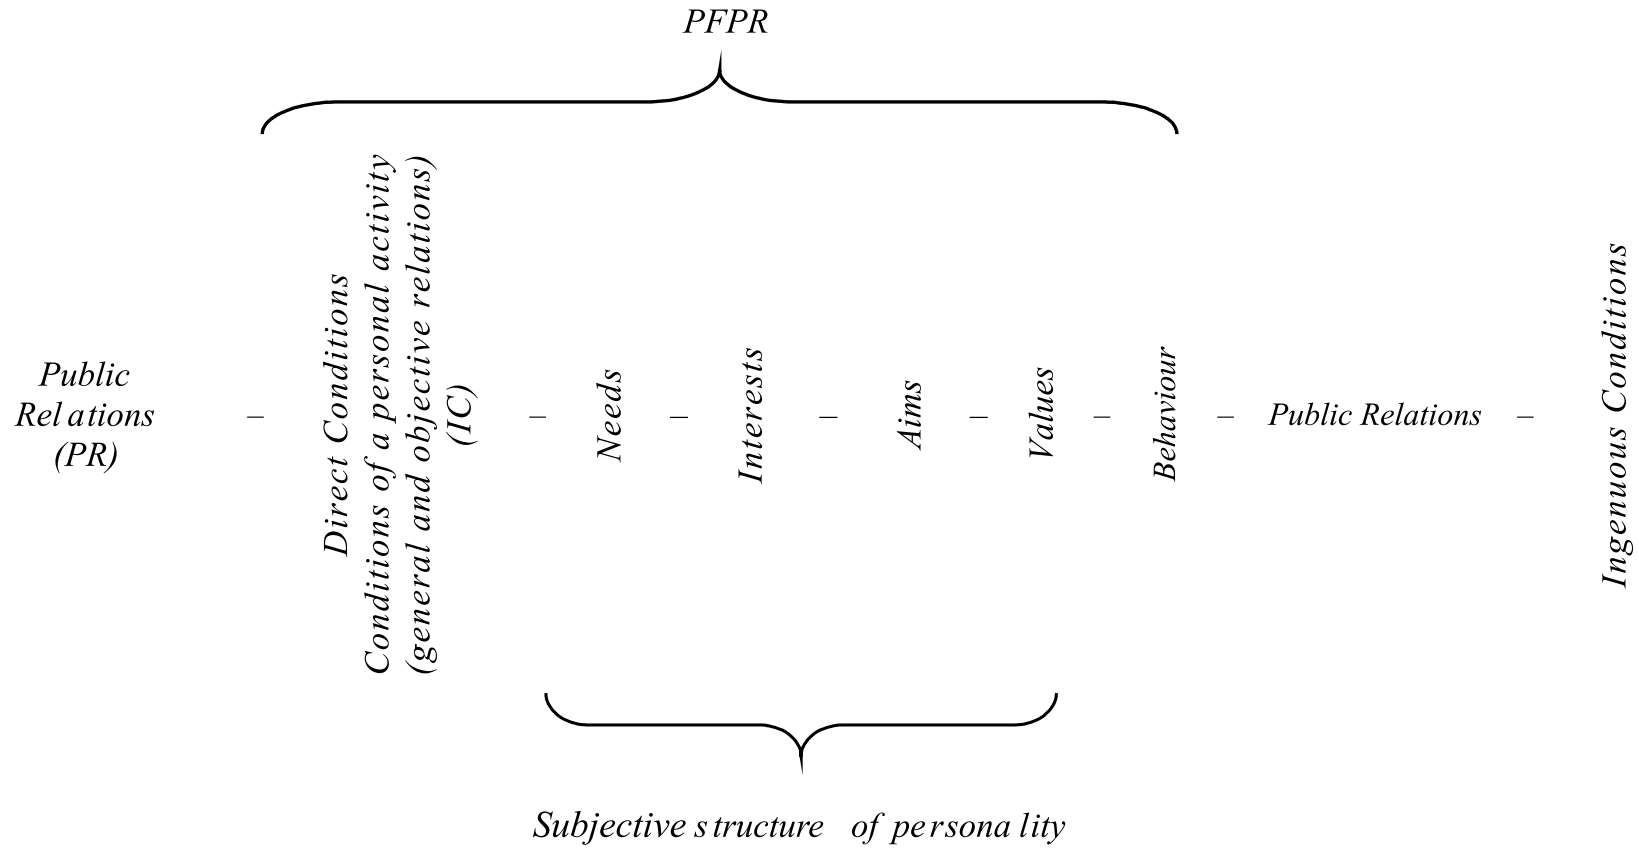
PFPR

Public Relations (PR) – Direct Conditions Conditions of a personal activity (general and objective relations) (IC) – Needs – Interests – Aims – Values – Behaviour – Public Relations – Ingenuous Conditions

Subjective structure of personality